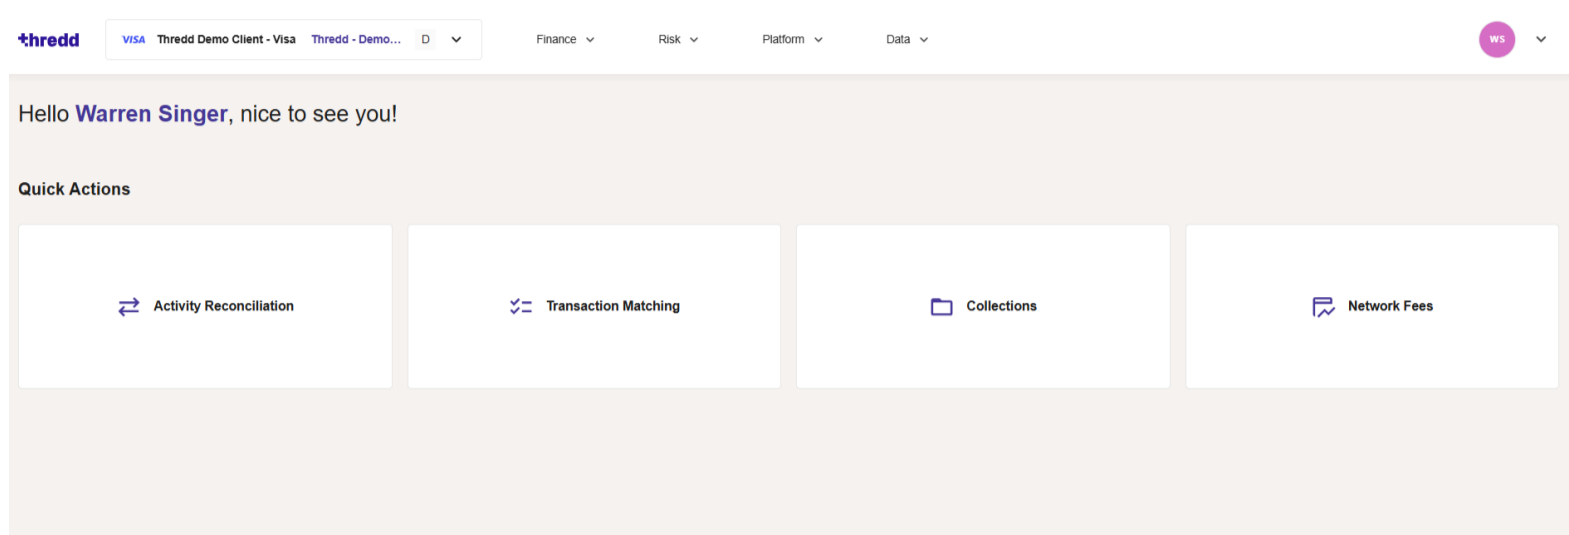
thredd

VISA Thredd Demo Client - Visa Thredd - Demo... D

Finance Risk Platform Data

WS

Hello Warren Singer, nice to see you!

Quick Actions

Activity Reconciliation

Transaction Matching

Collections

Network Fees